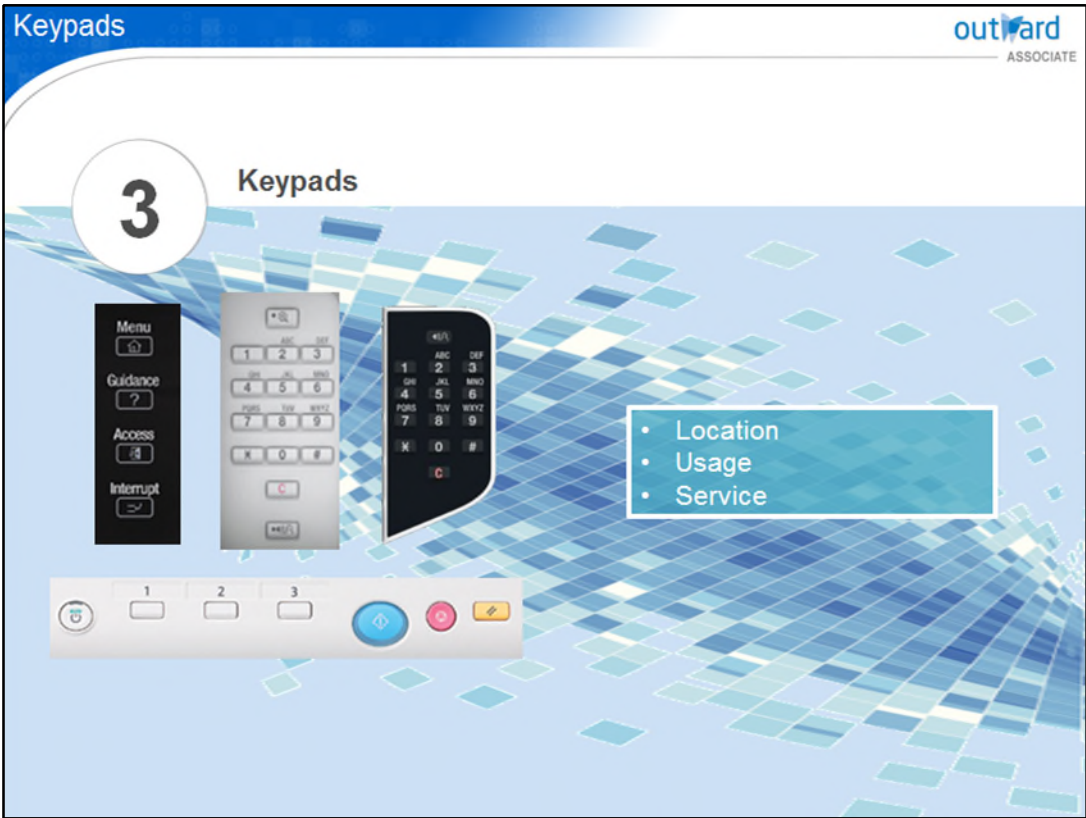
Keypads

outward
ASSOCIATE

3

Keypads

Menu
Guidance
?
Access
Interrupt

ABC DEF
1 2 3
GHI JKL MNO
4 5 6
PQRS TUV WXYZ
7 8 9
✱ 0 #
C

ABC DEF
1 2 3
GHI JKL MNO
4 5 6
PQRS TUV WXYZ
7 8 9
✱ 0 #
C

• Location
• Usage
• Service

1 2 3